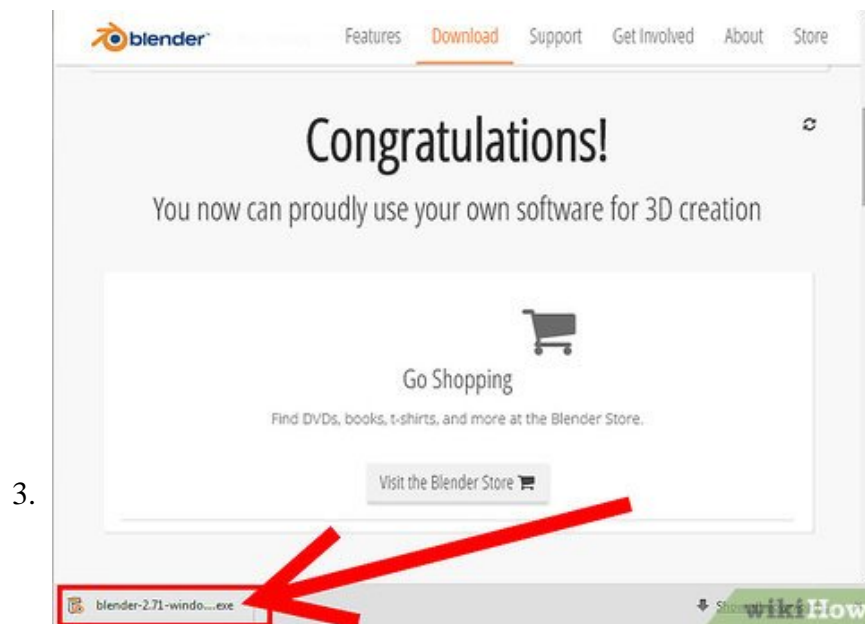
blender Features Download Support Get Involved About Store

Congratulations!

You now can proudly use your own software for 3D creation

Go Shopping

Find DVDs, books, t-shirts, and more at the Blender Store.

Visit the Blender Store

3.

blender-2.71-windo....exe

Show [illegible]

wikiHow